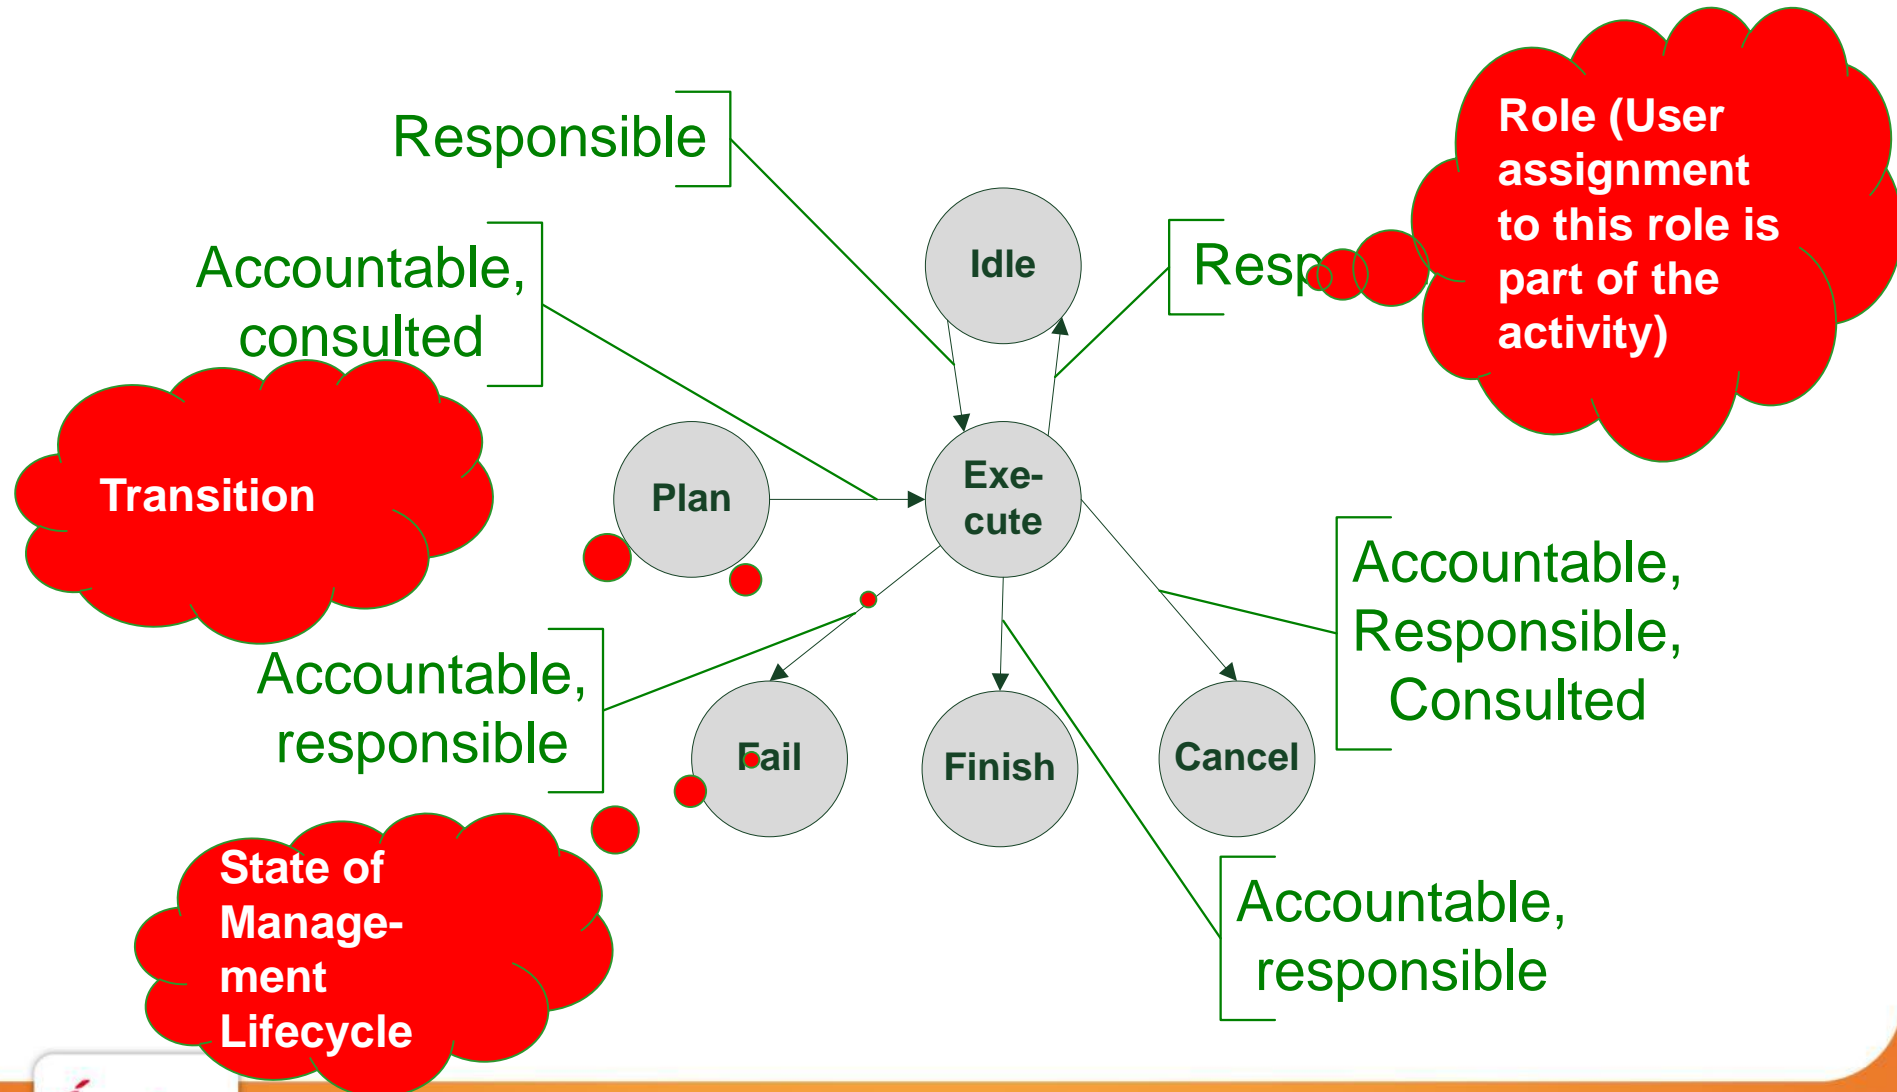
Responsible

Accountable, consulted

Idle

Resp

Role (User assignment to this role is part of the activity)

Transition

Plan

Exe-cute

Accountable, Responsible, Consulted

Accountable, responsible

Fail

Finish

Cancel

State of Manage-ment Lifecycle

Accountable, responsible